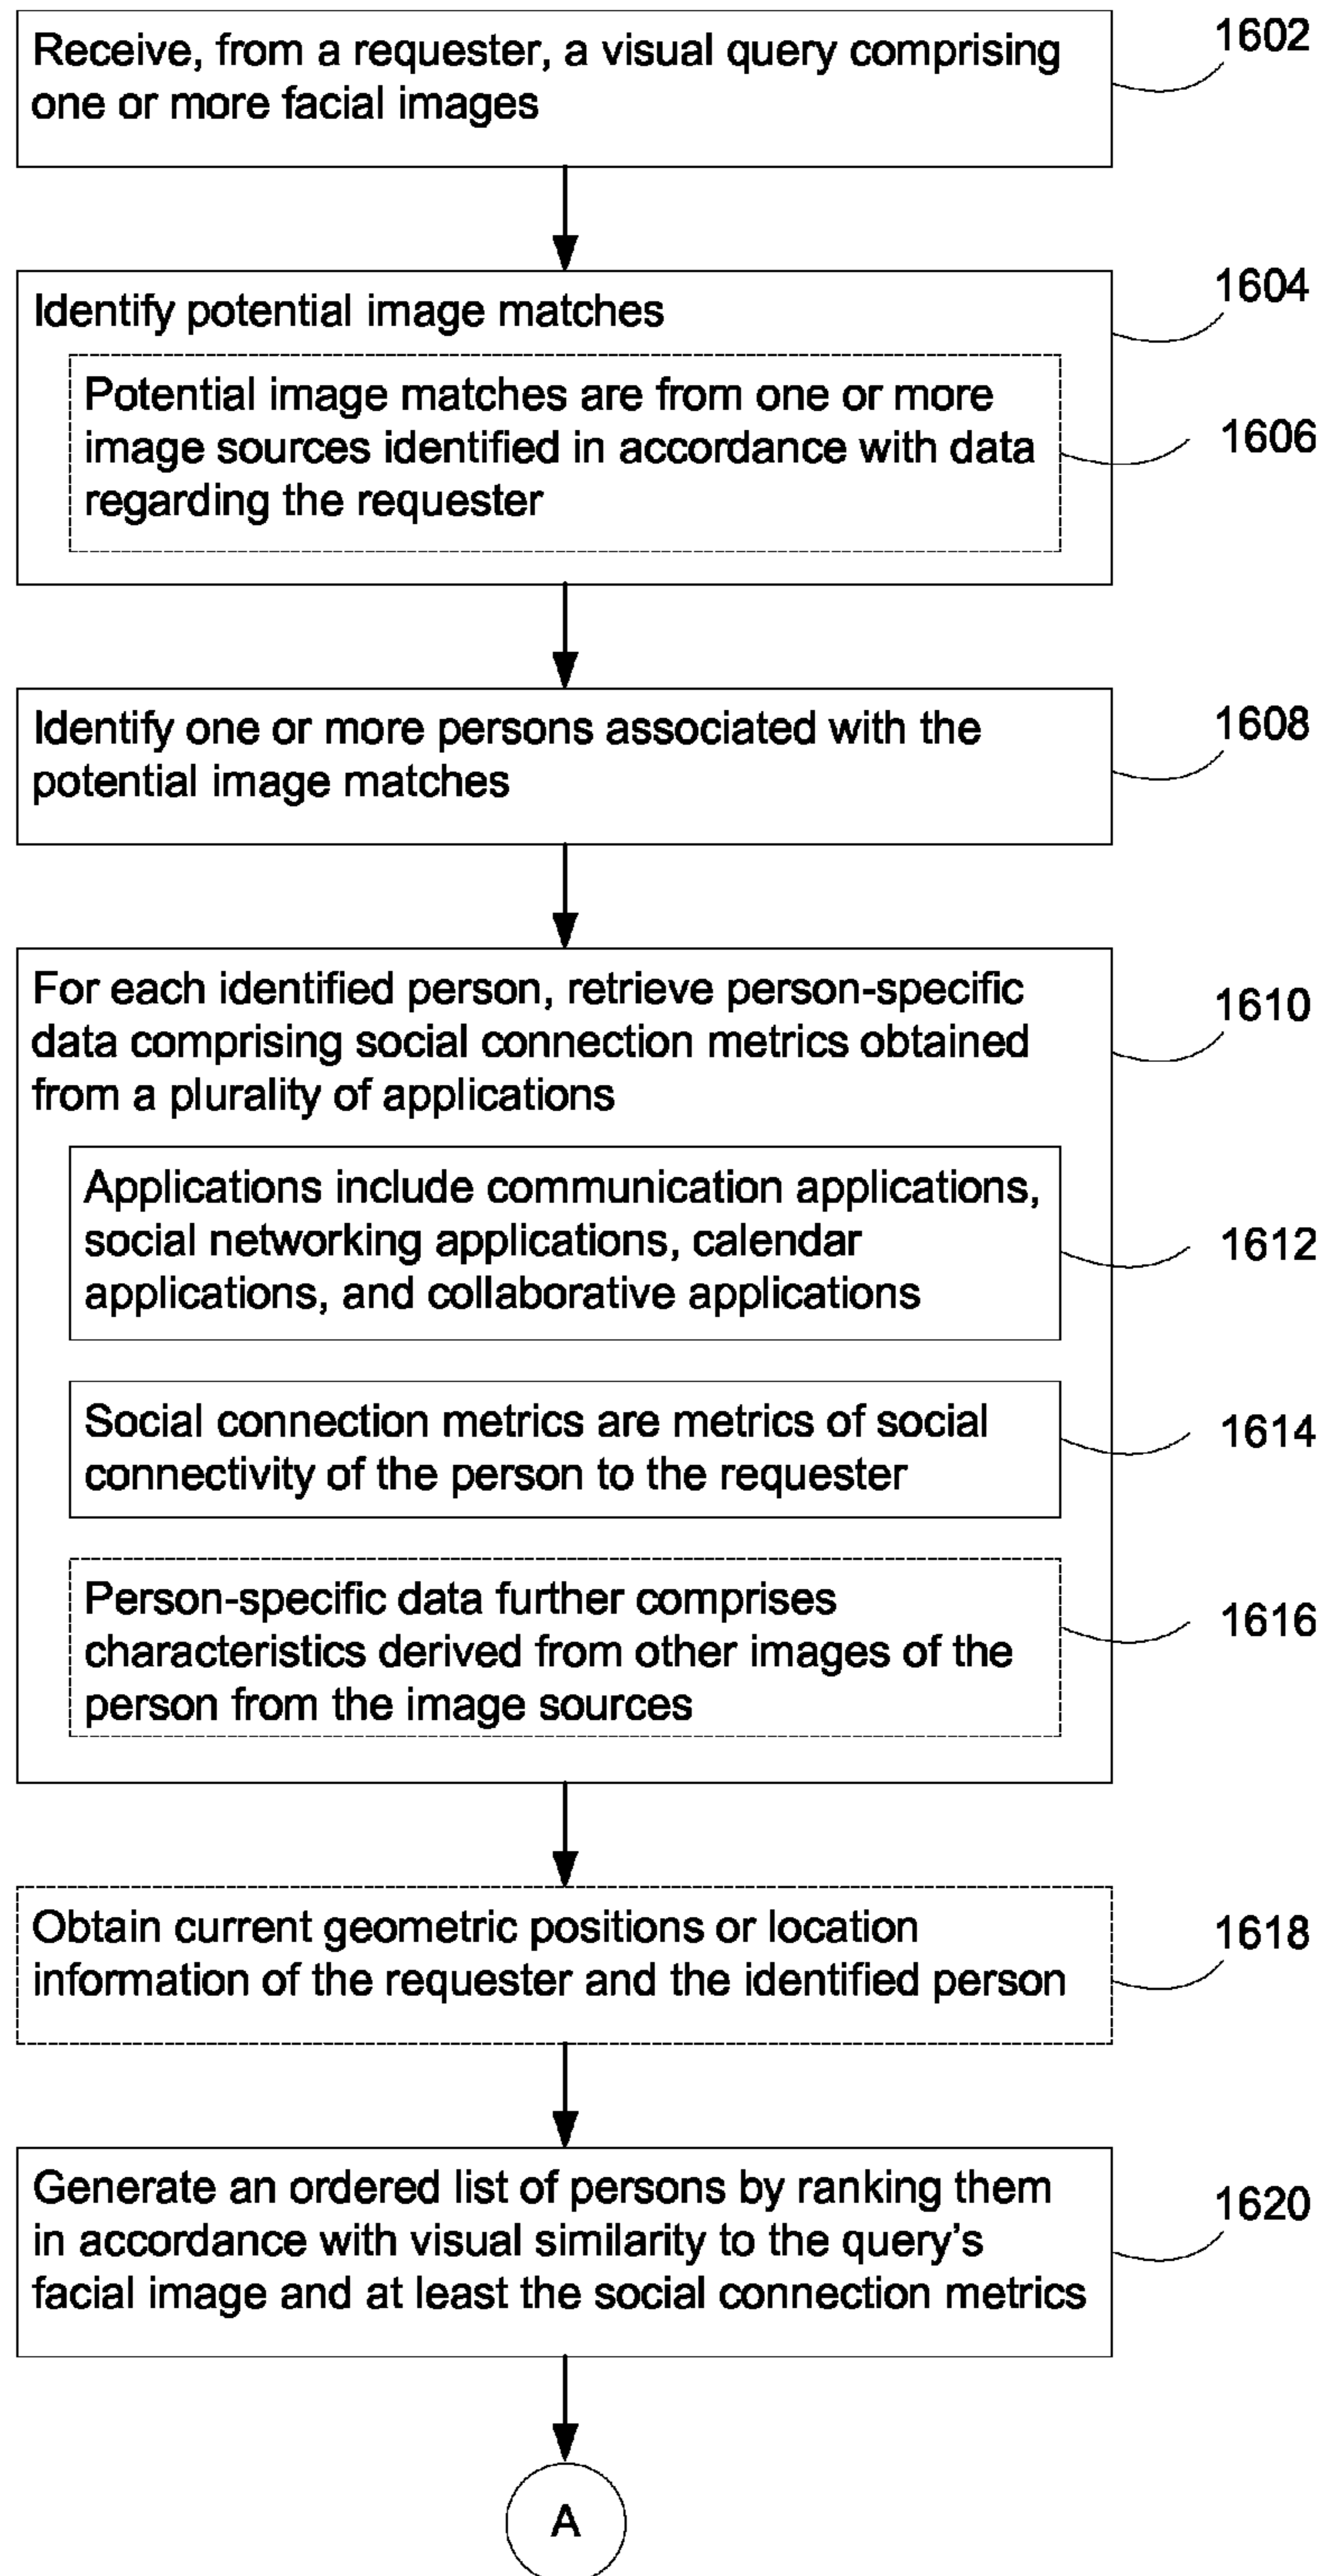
Receive, from a requester, a visual query comprising one or more facial images

1602

Identify potential image matches

1604

Potential image matches are from one or more image sources identified in accordance with data regarding the requester

1606

Identify one or more persons associated with the potential image matches

1608

For each identified person, retrieve person-specific data comprising social connection metrics obtained from a plurality of applications

1610

Applications include communication applications, social networking applications, calendar applications, and collaborative applications

1612

Social connection metrics are metrics of social connectivity of the person to the requester

1614

Person-specific data further comprises characteristics derived from other images of the person from the image sources

1616

Obtain current geometric positions or location information of the requester and the identified person

1618

Generate an ordered list of persons by ranking them in accordance with visual similarity to the query's facial image and at least the social connection metrics

1620

A